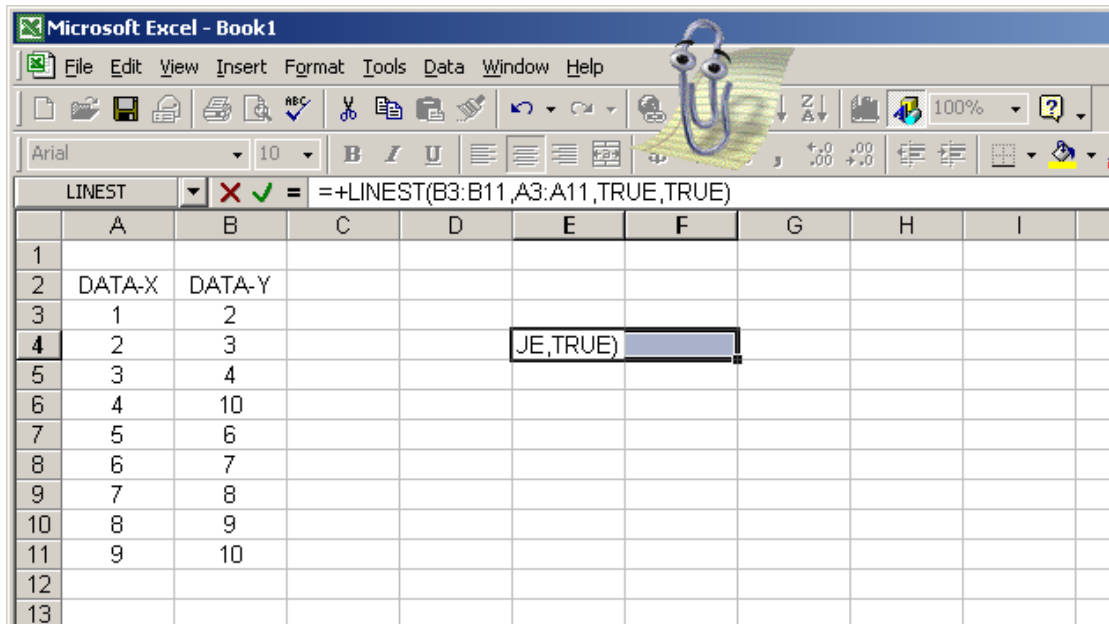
Microsoft Excel - Book1

File Edit View Insert Format Tools Data Window Help

100%

Arial 10 B I U

LINEST =+LINEST(B3:B11,A3:A11,TRUE,TRUE)

| | A | B | C | D | E | F | G | H | I |
|---|---|---|---|---|---|---|---|---|---|
| 1 | | | | | | | | | |
| 2 | DATA-X | DATA-Y | | | | | | | |
| 3 | 1 | 2 | | | | | | | |
| 4 | 2 | 3 | | | JE,TRUE) | | | | |
| 5 | 3 | 4 | | | | | | | |
| 6 | 4 | 10 | | | | | | | |
| 7 | 5 | 6 | | | | | | | |
| 8 | 6 | 7 | | | | | | | |
| 9 | 7 | 8 | | | | | | | |
| 10 | 8 | 9 | | | | | | | |
| 11 | 9 | 10 | | | | | | | |
| 12 | | | | | | | | | |
| 13 | | | | | | | | | |